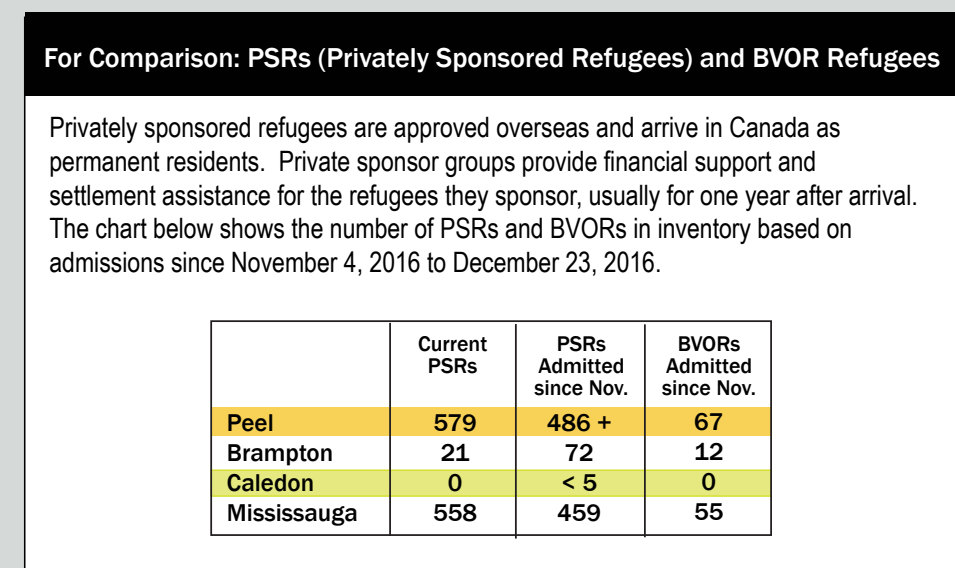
For Comparison: PSRs (Privately Sponsored Refugees) and BVOR Refugees

Privately sponsored refugees are approved overseas and arrive in Canada as permanent residents. Private sponsor groups provide financial support and settlement assistance for the refugees they sponsor, usually for one year after arrival. The chart below shows the number of PSRs and BVORs in inventory based on admissions since November 4, 2016 to December 23, 2016.

| | Current PSRs | PSRs Admitted since Nov. | BVORs Admitted since Nov. |
|---|---|---|---|
| Peel | 579 | 486 + | 67 |
| Brampton | 21 | 72 | 12 |
| Caledon | 0 | < 5 | 0 |
| Mississauga | 558 | 459 | 55 |